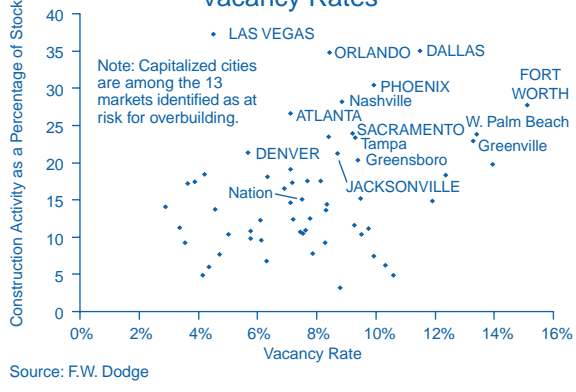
Vacancy Rates

Construction Activity as a Percentage of Stock

40
35
30
25
20
15
10
5
0

LAS VEGAS
ORLANDO
DALLAS
Note: Capitalized cities are among the 13 markets identified as at risk for overbuilding.
PHOENIX
FORT WORTH
Nashville
ATLANTA
SACRAMENTO
W. Palm Beach
Tampa
Greenville
DENVER
Greensboro
JACKSONVILLE
Nation

0%
2%
4%
6%
8%
10%
12%
14%
16%

Vacancy Rate

Source: F.W. Dodge